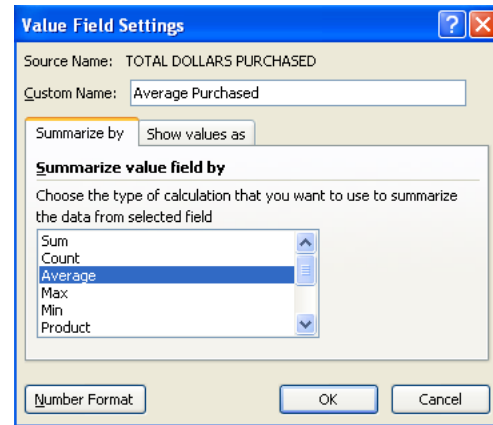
Value Field Settings

?

X

Source Name: TOTAL DOLLARS PURCHASED

Custom Name: Average Purchased

Summarize by

Show values as

Summarize value field by

Choose the type of calculation that you want to use to summarize the data from selected field

Sum
Count
Average
Max
Min
Product

Number Format

OK

Cancel